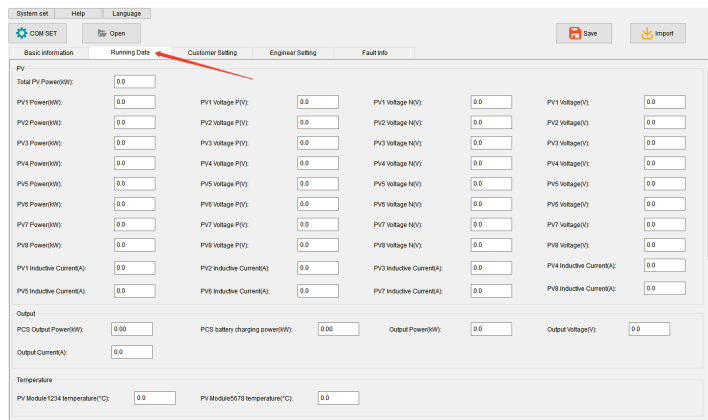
System set Help Language

COM SET Open Save Import

Basic information | Running Data | Customer Setting | Engineer Setting | Fault Info

PV

Total PV Power(kW): 0.0

PV1 Power(kW): 0.0 PV1 Voltage P(V): 0.0 PV1 Voltage N(V): 0.0 PV1 Voltage(V): 0.0

PV2 Power(kW): 0.0 PV2 Voltage P(V): 0.0 PV2 Voltage N(V): 0.0 PV2 Voltage(V): 0.0

PV3 Power(kW): 0.0 PV3 Voltage P(V): 0.0 PV3 Voltage N(V): 0.0 PV3 Voltage(V): 0.0

PV4 Power(kW): 0.0 PV4 Voltage P(V): 0.0 PV4 Voltage N(V): 0.0 PV4 Voltage(V): 0.0

PV5 Power(kW): 0.0 PV5 Voltage P(V): 0.0 PV5 Voltage N(V): 0.0 PV5 Voltage(V): 0.0

PV6 Power(kW): 0.0 PV6 Voltage P(V): 0.0 PV6 Voltage N(V): 0.0 PV6 Voltage(V): 0.0

PV7 Power(kW): 0.0 PV7 Voltage P(V): 0.0 PV7 Voltage N(V): 0.0 PV7 Voltage(V): 0.0

PV8 Power(kW): 0.0 PV8 Voltage P(V): 0.0 PV8 Voltage N(V): 0.0 PV8 Voltage(V): 0.0

PV1 Inductive Current(A): 0.0 PV2 Inductive Current(A): 0.0 PV3 Inductive Current(A): 0.0 PV4 Inductive Current(A): 0.0

PV5 Inductive Current(A): 0.0 PV6 Inductive Current(A): 0.0 PV7 Inductive Current(A): 0.0 PV8 Inductive Current(A): 0.0

Output

PCS Output Power(kW): 0.00 PCS battery charging power(kW): 0.00 Output Power(kW): 0.0 Output Voltage(V): 0.0

Output Current(A): 0.0

Temperature

PV Module1234 temperature(°C): 0.0 PV Module5678 temperature(°C): 0.0